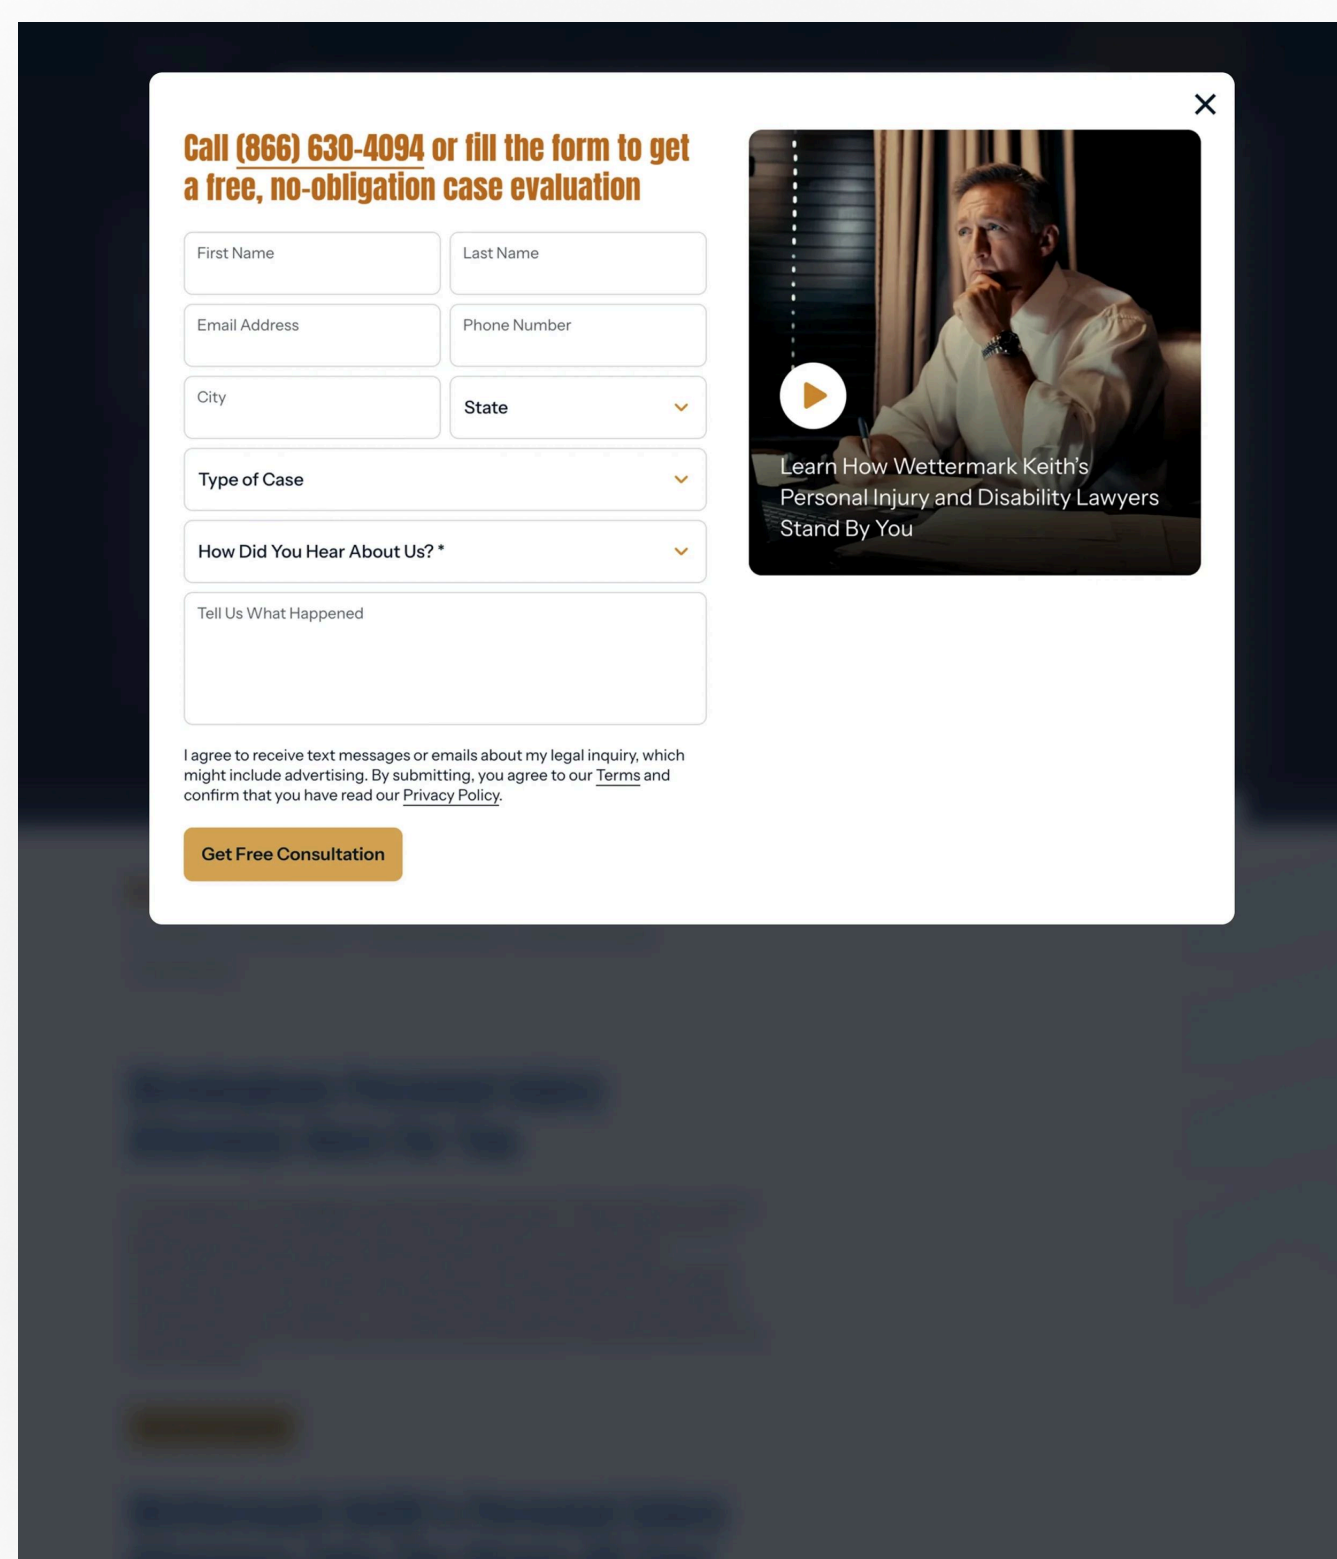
Call (866) 630-4094 or fill the form to get a free, no-obligation case evaluation

First Name

Last Name

Email Address

Phone Number

City

State

Type of Case

How Did You Hear About Us? *

Tell Us What Happened

I agree to receive text messages or emails about my legal inquiry, which might include advertising. By submitting, you agree to our Terms and confirm that you have read our Privacy Policy.

Get Free Consultation

Learn How Wettermark Keith's Personal Injury and Disability Lawyers Stand By You